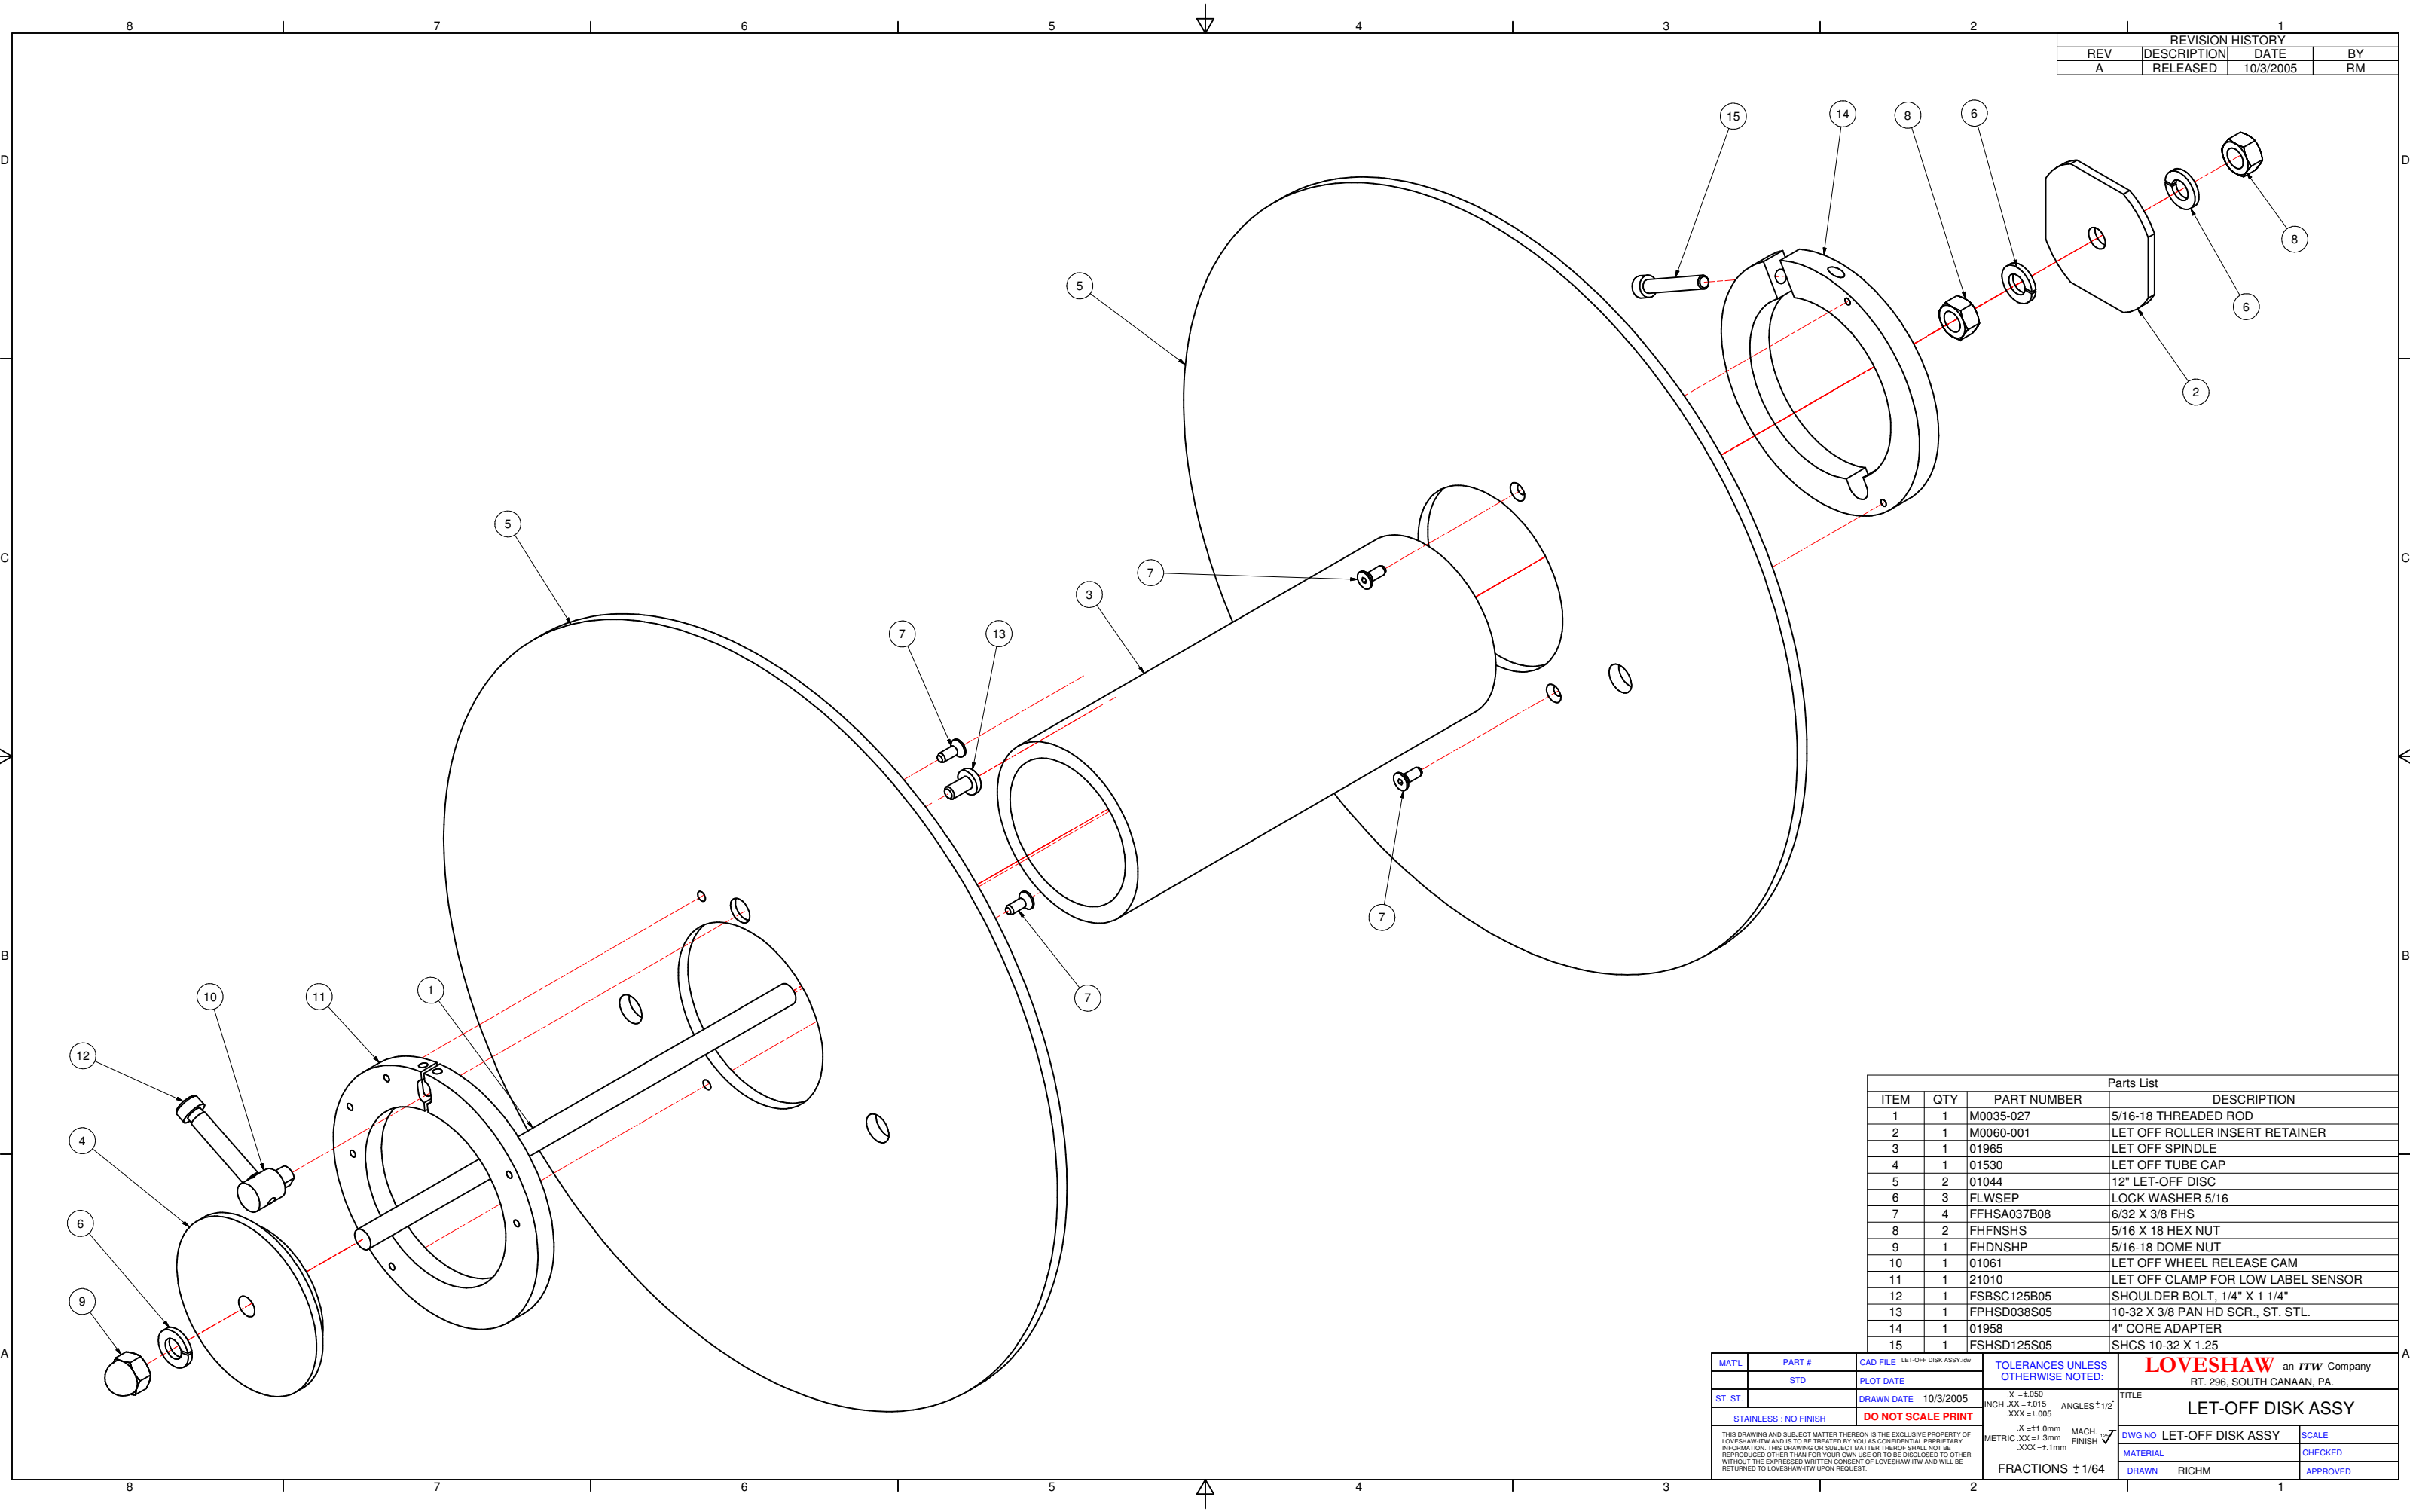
8 7 6 5 4 3 2 1

D C B A

REVISION HISTORY

| REV | DESCRIPTION | DATE | BY |
|---|---|---|---|
| A | RELEASED | 10/3/2005 | RM |

15 14 8 6 8 6 2 5 5 7 3 7 13 7 7 10 11 1 12 4 6 9

Parts List

| ITEM | QTY | PART NUMBER | DESCRIPTION |
|---|---|---|---|
| 1 | 1 | M0035-027 | 5/16-18 THREADED ROD |
| 2 | 1 | M0060-001 | LET OFF ROLLER INSERT RETAINER |
| 3 | 1 | 01965 | LET OFF SPINDLE |
| 4 | 1 | 01530 | LET OFF TUBE CAP |
| 5 | 2 | 01044 | 12" LET-OFF DISC |
| 6 | 3 | FLWSEP | LOCK WASHER 5/16 |
| 7 | 4 | FFHSA037B08 | 6/32 X 3/8 FHS |
| 8 | 2 | FHFNSHS | 5/16 X 18 HEX NUT |
| 9 | 1 | FHDNSHP | 5/16-18 DOME NUT |
| 10 | 1 | 01061 | LET OFF WHEEL RELEASE CAM |
| 11 | 1 | 21010 | LET OFF CLAMP FOR LOW LABEL SENSOR |
| 12 | 1 | FSBSC125B05 | SHOULDER BOLT, 1/4" X 1 1/4" |
| 13 | 1 | FPHSD038S05 | 10-32 X 3/8 PAN HD SCR., ST. STL. |
| 14 | 1 | 01958 | 4" CORE ADAPTER |
| 15 | 1 | FSHSD125S05 | SHCS 10-32 X 1.25 |

MAT'L PART # STD ST. ST. STAINLESS : NO FINISH
CAD FILE LET-OFF DISK ASSY.idw
PLOT DATE
DRAWN DATE 10/3/2005
DO NOT SCALE PRINT
TOLERANCES UNLESS OTHERWISE NOTED:
INCH .X =±.050 .XX =±.015 .XXX =±.005 ANGLES ±1/2°
METRIC .X =±1.0mm .XX =±.3mm .XXX =±.1mm MACH. FINISH
FRACTIONS ±1/64
LOVESHAW an ITW Company
RT. 296, SOUTH CANAAN, PA.
TITLE LET-OFF DISK ASSY
DWG NO LET-OFF DISK ASSY SCALE
MATERIAL CHECKED
DRAWN RICHM APPROVED

THIS DRAWING AND SUBJECT MATTER THEREON IS THE EXCLUSIVE PROPERTY OF LOVESHAW-ITW AND IS TO BE TREATED BY YOU AS CONFIDENTIAL PRPRIETARY INFORMATION. THIS DRAWING OR SUBJECT MATTER THEROF SHALL NOT BE REPRODUCED OTHER THAN FOR YOUR OWN USE OR TO BE DISCLOSED TO OTHER WITHOUT THE EXPRESSED WRITTEN CONSENT OF LOVESHAW-ITW AND WILL BE RETURNED TO LOVESHAW-ITW UPON REQUEST.